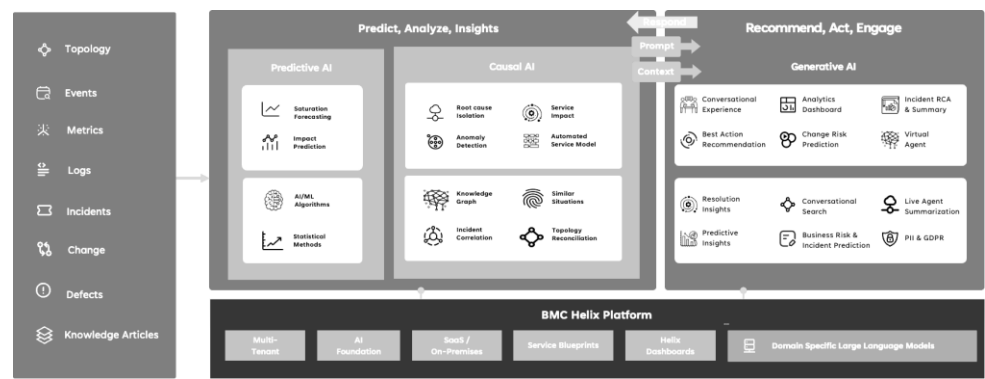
Topology

Events

Metrics

Logs

Incidents

Change

Defects

Knowledge Articles

Predict, Analyze, Insights

Respond

Prompt

Context

Recommend, Act, Engage

Predictive AI

Saturation Forecasting

Impact Prediction

AI/ML Algorithms

Statistical Methods

Causal AI

Root cause Isolation

Service Impact

Anomaly Detection

Automated Service Model

Knowledge Graph

Similar Situations

Incident Correlation

Topology Reconciliation

Generative AI

Conversational Experience

Analytics Dashboard

Incident RCA & Summary

Best Action Recommendation

Change Risk Prediction

Virtual Agent

Resolution Insights

Conversational Search

Live Agent Summarization

Predictive Insights

Business Risk & Incident Prediction

PII & GDPR

BMC Helix Platform

Multi-Tenant

AI Foundation

SaaS / On-Premises

Service Blueprints

Helix Dashboards

Domain Specific Large Language Models